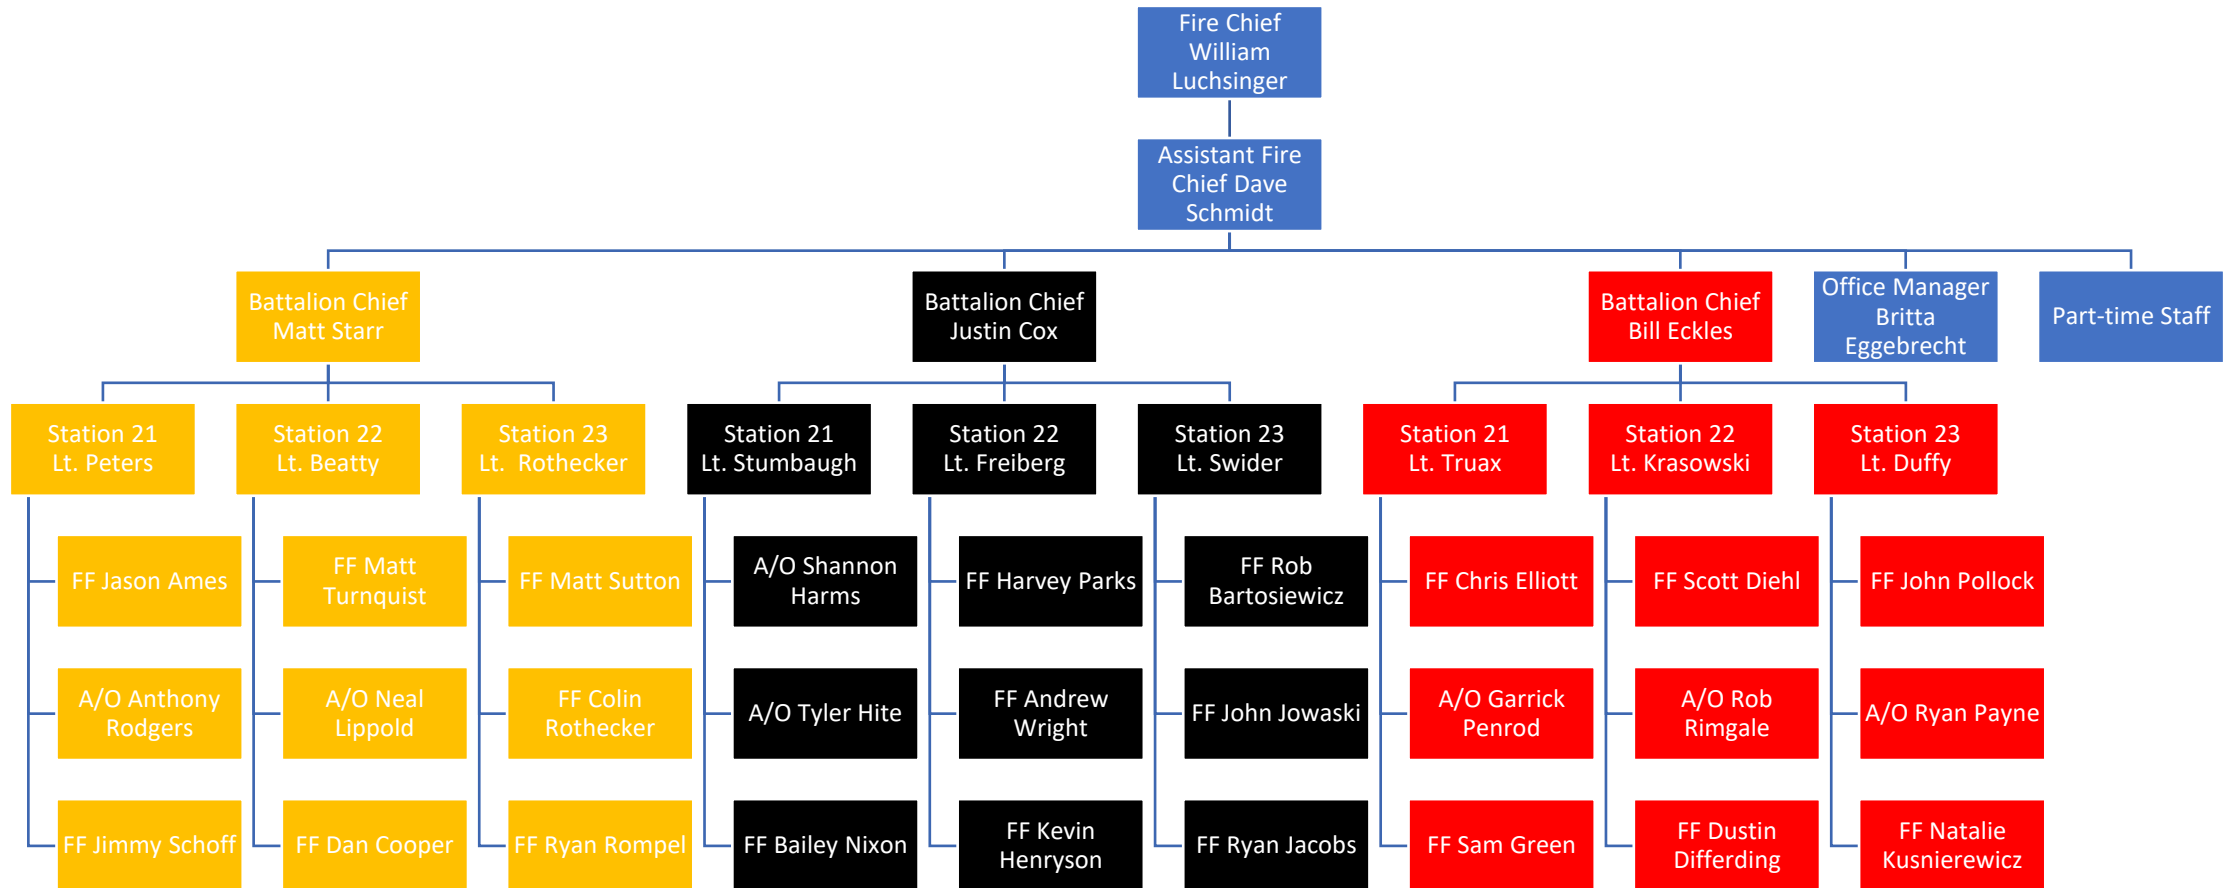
Fire Chief William Luchsinger

Assistant Fire Chief Dave Schmidt

Battalion Chief Matt Starr

Battalion Chief Justin Cox

Battalion Chief Bill Eckles

Office Manager Britta Eggebrecht

Part-time Staff

Station 21 Lt. Peters

FF Jason Ames

A/O Anthony Rodgers

FF Jimmy Schoff

Station 22 Lt. Beatty

FF Matt Turnquist

A/O Neal Lippold

FF Dan Cooper

Station 23 Lt. Rothecker

FF Matt Sutton

FF Colin Rothecker

FF Ryan Rompel

Station 21 Lt. Stumbaugh

A/O Shannon Harms

A/O Tyler Hite

FF Bailey Nixon

Station 22 Lt. Freiberg

FF Harvey Parks

FF Andrew Wright

FF Kevin Henryson

Station 23 Lt. Swider

FF Rob Bartosiewicz

FF John Jowaski

FF Ryan Jacobs

Station 21 Lt. Truax

FF Chris Elliott

A/O Garrick Penrod

FF Sam Green

Station 22 Lt. Krasowski

FF Scott Diehl

A/O Rob Rimgale

FF Dustin Differding

Station 23 Lt. Duffy

FF John Pollock

A/O Ryan Payne

FF Natalie Kusnierewicz